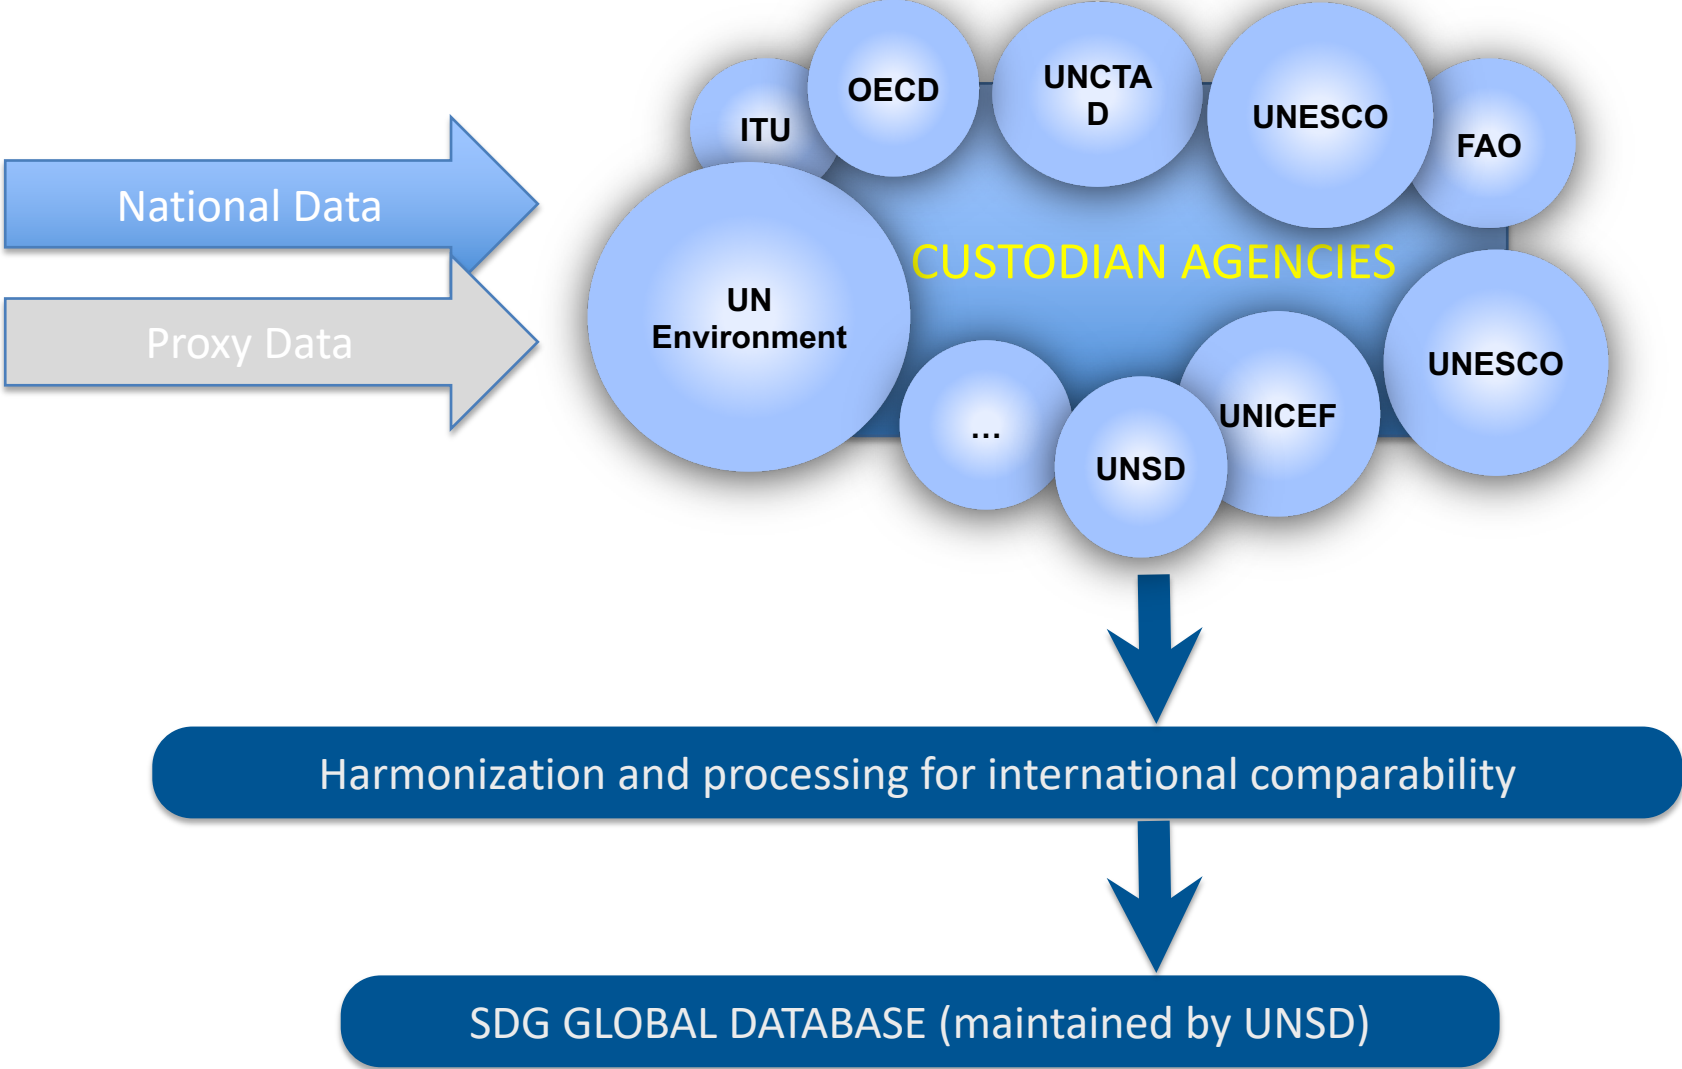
National Data

Proxy Data

ITU

OECD

UNCTA D

UNESCO

FAO

CUSTODIAN AGENCIES

UN Environment

UNESCO

UNICEF

...

UNSD

Harmonization and processing for international comparability

SDG GLOBAL DATABASE (maintained by UNSD)